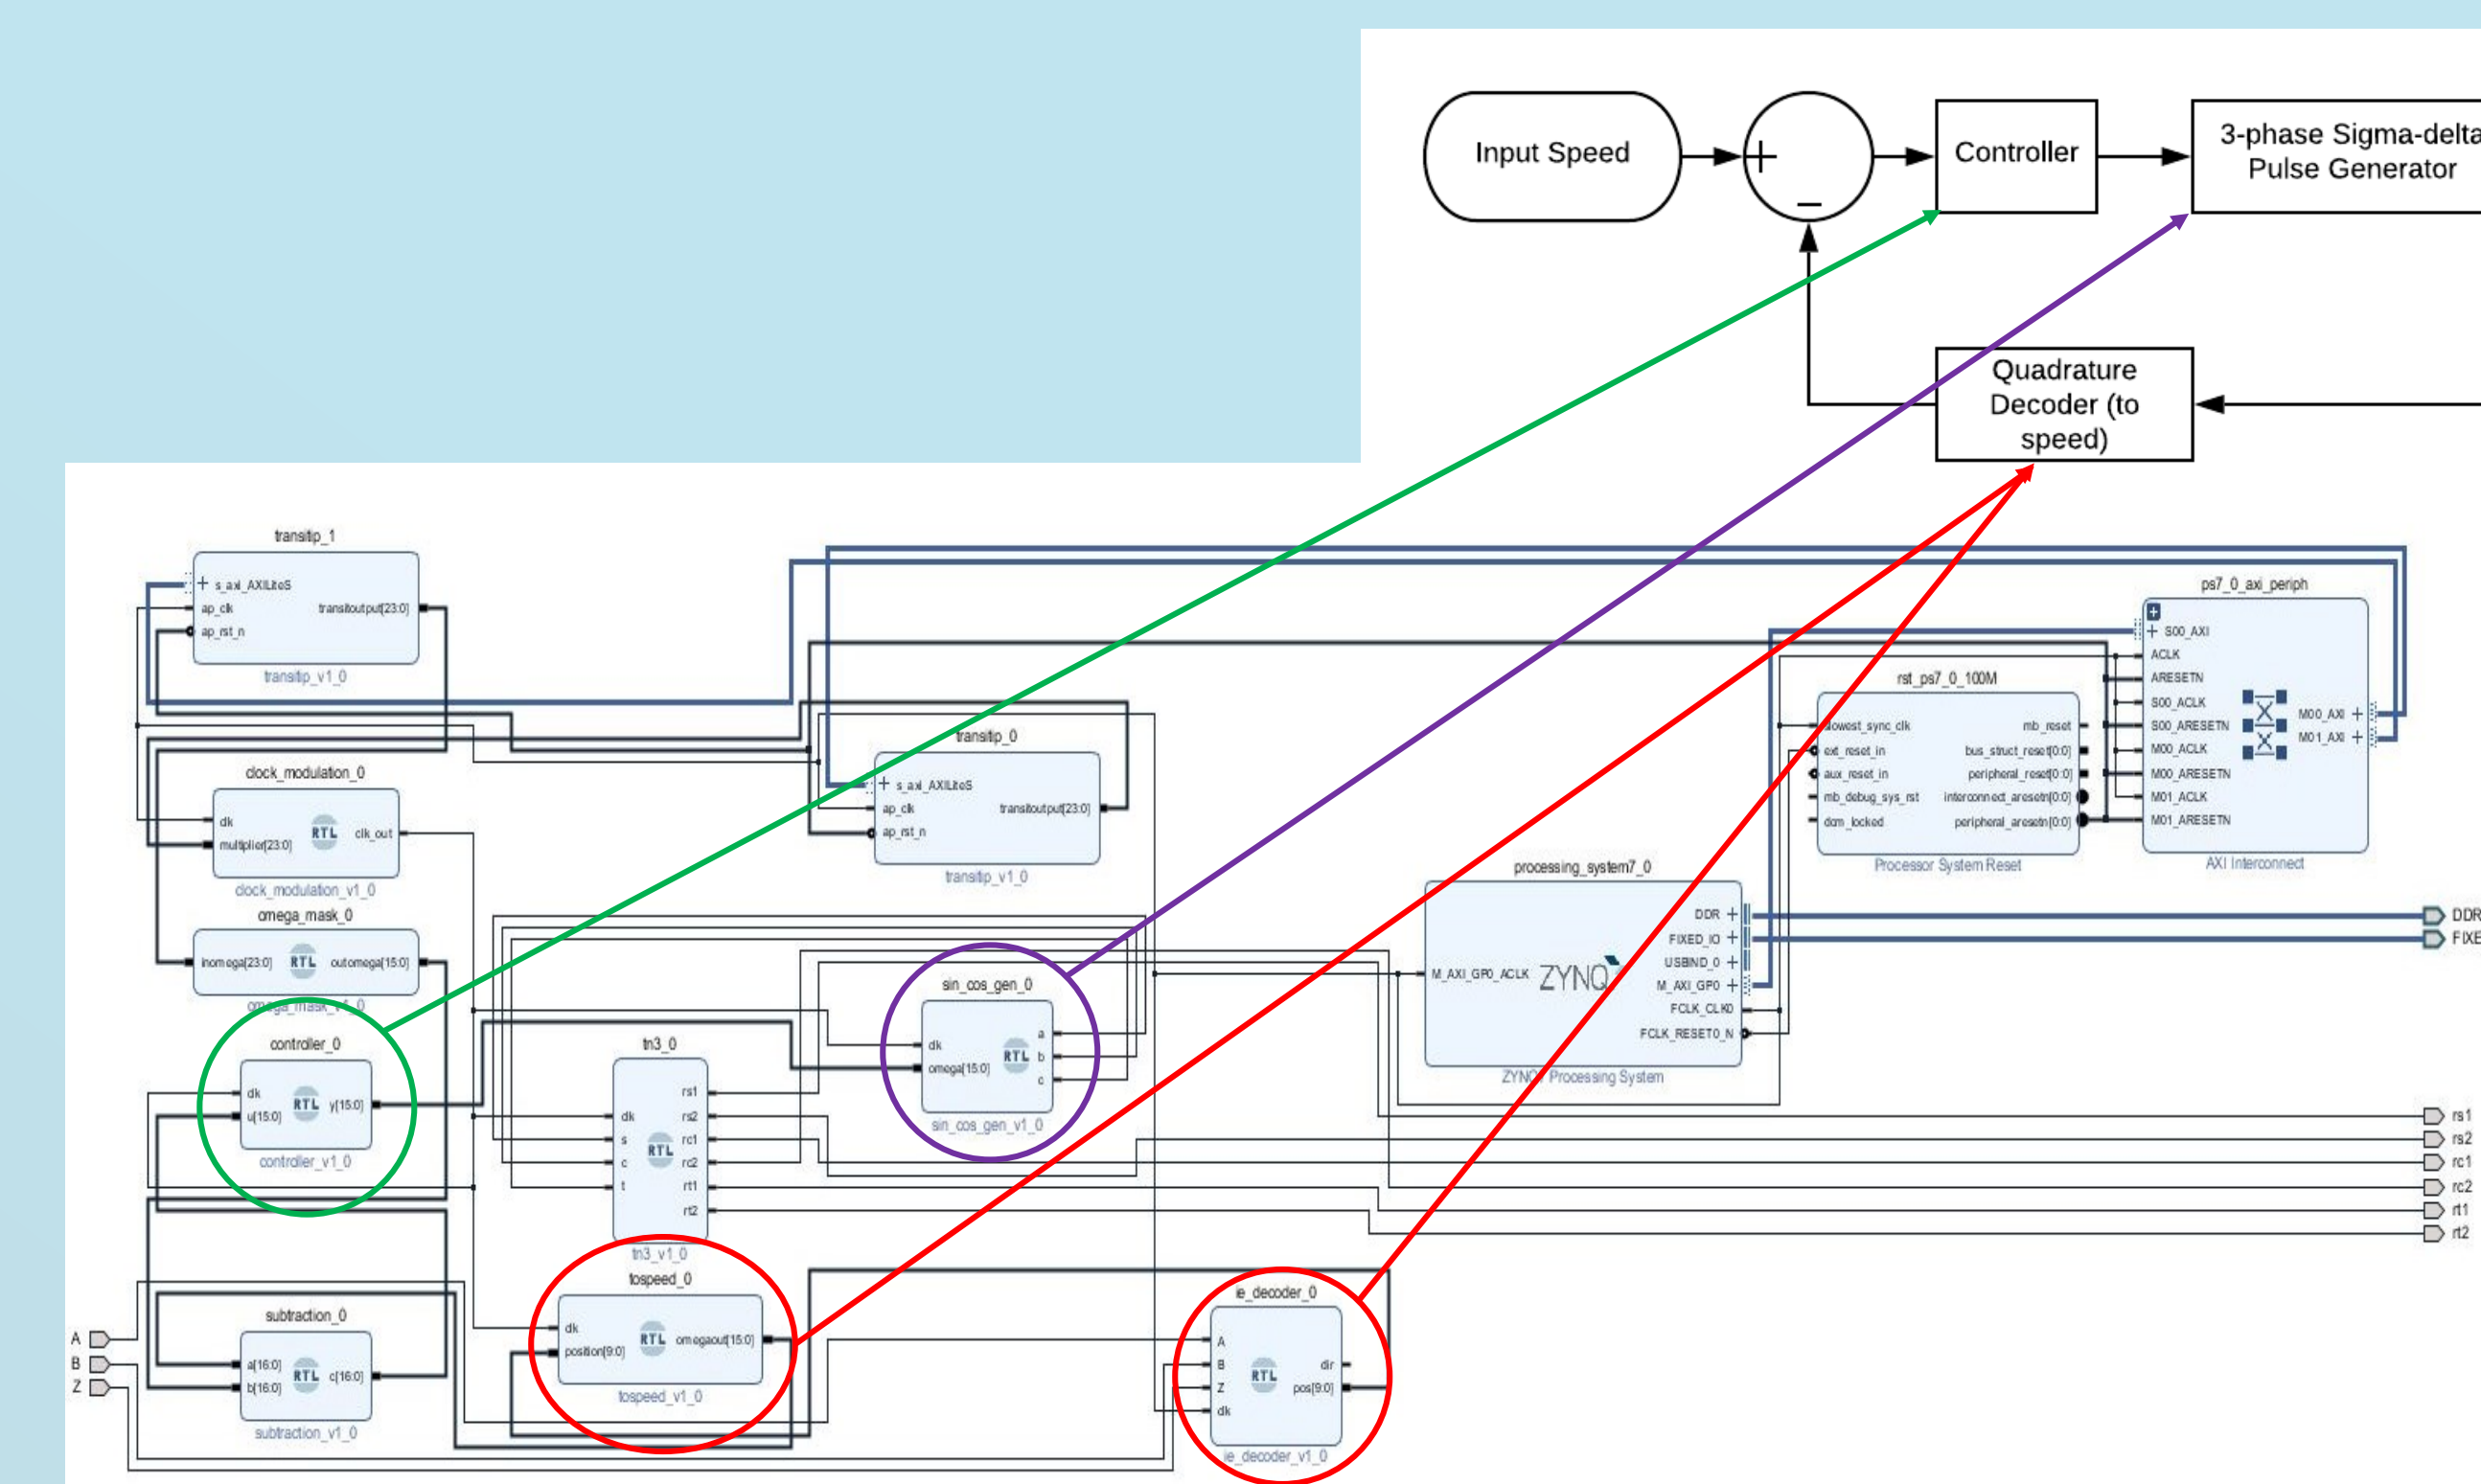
Input Speed

+

_

Controller

3-phase Sigma-delta Pulse Generator

Quadrature Decoder (to speed)

transitip_1
s_axi_AXILiteS
ap_clk
ap_rst_n
transitoutput[23:0]
transitip_v1_0

transitip_0
s_axi_AXILiteS
ap_clk
ap_rst_n
transitoutput[23:0]
transitip_v1_0

clock_modulation_0
clk
multiplier[23:0]
RTL
clk_out
clock_modulation_v1_0

omega_mask_0
inomega[23:0]
RTL
outomega[15:0]
omega_mask_v1_0

controller_0
clk
u[15:0]
RTL
y[15:0]
controller_v1_0

tn3_0
clk
s
c
t
RTL
rs1
rs2
rc1
rc2
rt1
rt2
tn3_v1_0

sin_cos_gen_0
clk
omega[15:0]
RTL
a
b
c
sin_cos_gen_v1_0

subtraction_0
a[16:0]
b[16:0]
RTL
c[16:0]
subtraction_v1_0

tospeed_0
clk
position[9:0]
RTL
omegaout[15:0]
tospeed_v1_0

ie_decoder_0
A
B
Z
clk
RTL
dir
pos[9:0]
ie_decoder_v1_0

A
B
Z

processing_system7_0
M_AXI_GP0_ACLK
ZYNQ
DDR
FIXED_IO
USBIND_0
M_AXI_GP0
FCLK_CLK0
FCLK_RESET0_N
ZYNQ Processing System

rst_ps7_0_100M
slowest_sync_clk
ext_reset_in
aux_reset_in
mb_debug_sys_rst
dcm_locked
mb_reset
bus_struct_reset[0:0]
peripheral_reset[0:0]
interconnect_aresetn[0:0]
peripheral_aresetn[0:0]
Processor System Reset

ps7_0_axi_periph
S00_AXI
ACLK
ARESETN
S00_ACLK
S00_ARESETN
M00_ACLK
M00_ARESETN
M01_ACLK
M01_ARESETN
M00_AXI
M01_AXI
AXI Interconnect

DDR
FIXE
rs1
rs2
rc1
rc2
rt1
rt2